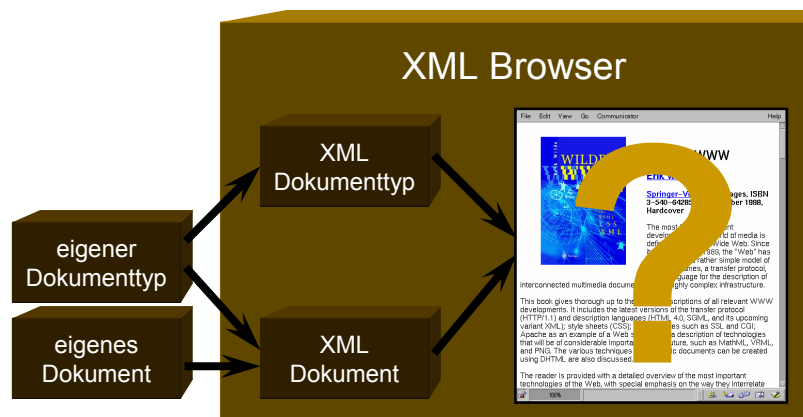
XML Browser

XML Dokumenttyp

XML Dokument

eigener Dokumenttyp

eigenes Dokument

File Edit View Go Communicator Help

WWW

Erik W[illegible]

Springer-V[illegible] ages, ISBN 3-540-6428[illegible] ber 1998, Hardcover

The most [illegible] develo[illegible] d of media is defi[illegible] Wide Web. Since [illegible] 989, the "Web" has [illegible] rather simple model of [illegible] mes, a transfer protocol, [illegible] guage for the description of interconnected multimedia docum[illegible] ghly complex infrastructure.

This book gives thorough up to the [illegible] scriptions of all relevant WWW developments. It includes the latest versions of the transfer protocol (HTTP/1.1) and description languages (HTML 4.0, SGML, and its upcoming variant XML); style sheets (CSS); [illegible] es such as SSL and CGI; Apache as an example of a Web s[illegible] description of technologies that will be of considerable importa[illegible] ture, such as MathML, VRML, and PNG. The various techniques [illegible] ic documents can be created using DHTML are also discussed.

The reader is provided with a detailed overview of the most important technologies of the Web, with special emphasis on the way they interrelate

100%

?